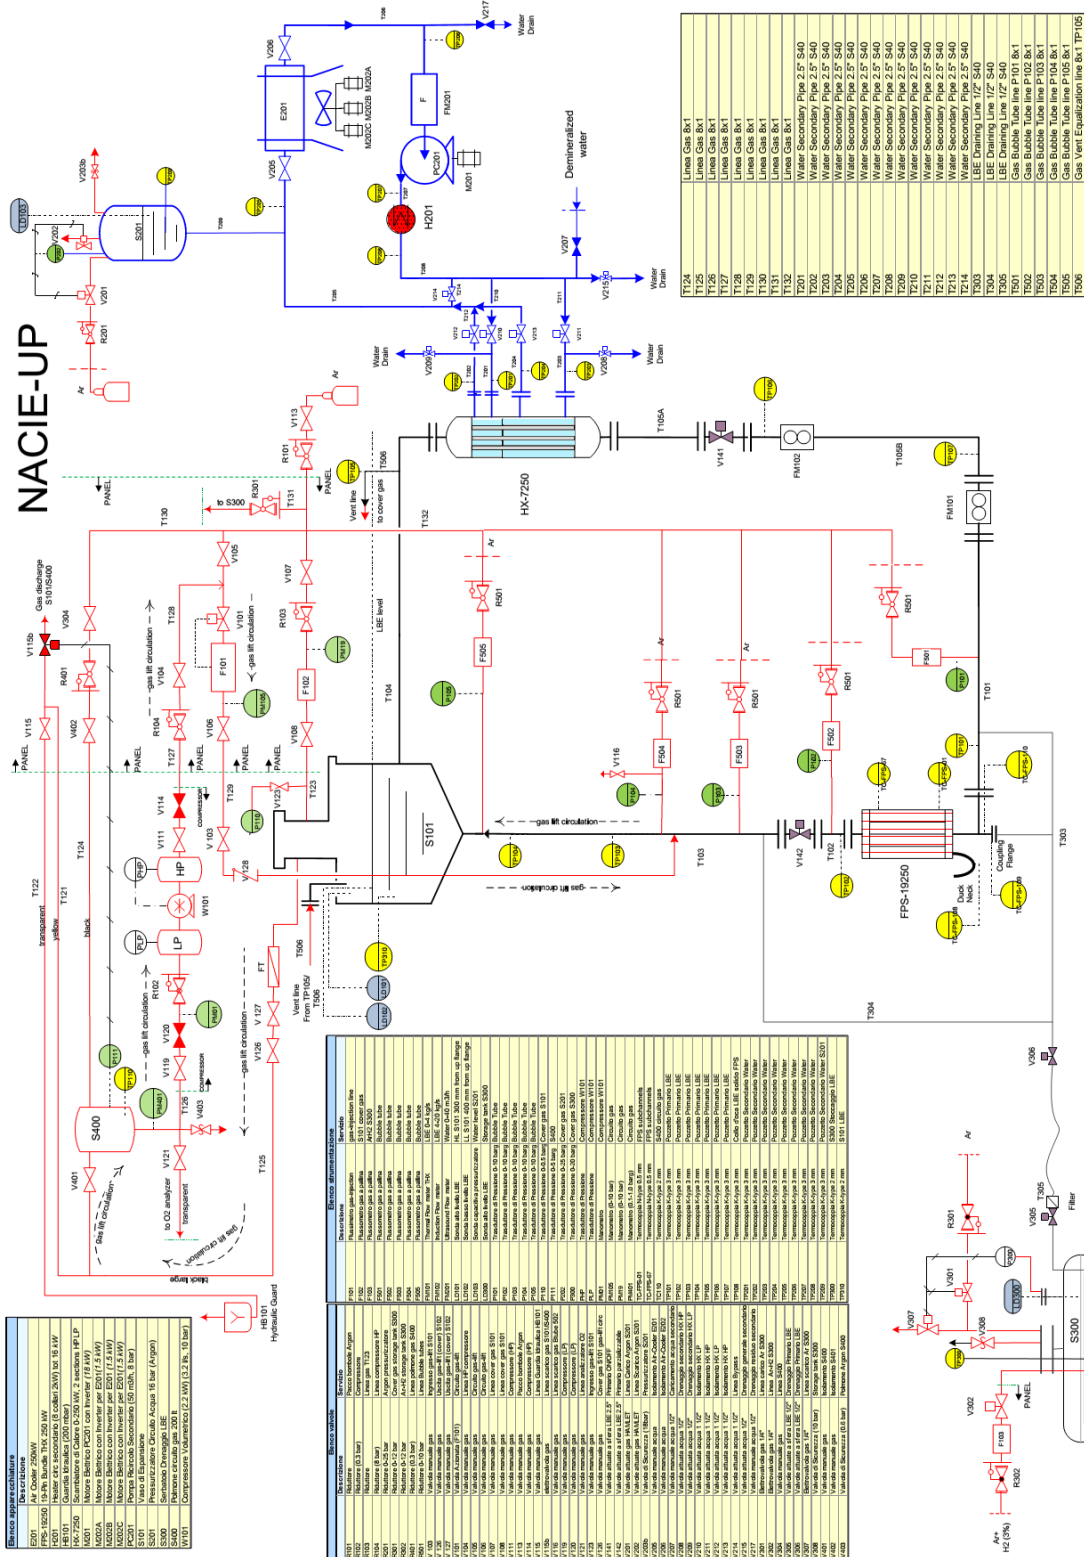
NACIE-UP

Demineralized water

H201

E201

PC201

M201

FM201

S201

S101

S400

HX-7250

FPS-19250

FM101

FM102

F101

F102

F501

F502

F503

F504

F505

W101

HP

LP

HB101 Hydraulic Guard

to O2 analyzer

Gas discharge S101/S400

Water Drain

PANEL

Ar

Vent line to cover gas

Vent line From TP105/ T506

gas lift circulation

LBE level

Duck Neck

Coupling Flange

Filter

Ar+ H2 (3%)

S300

| T124 | Linea Gas 8x1 |
|---|---|
| T125 | Linea Gas 8x1 |
| T126 | Linea Gas 8x1 |
| T127 | Linea Gas 8x1 |
| T128 | Linea Gas 8x1 |
| T129 | Linea Gas 8x1 |
| T130 | Linea Gas 8x1 |
| T131 | Linea Gas 8x1 |
| T132 | Linea Gas 8x1 |
| T201 | Water Secondary Pipe 2.5" S40 |
| T202 | Water Secondary Pipe 2.5" S40 |
| T203 | Water Secondary Pipe 2.5" S40 |
| T204 | Water Secondary Pipe 2.5" S40 |
| T205 | Water Secondary Pipe 2.5" S40 |
| T206 | Water Secondary Pipe 2.5" S40 |
| T207 | Water Secondary Pipe 2.5" S40 |
| T208 | Water Secondary Pipe 2.5" S40 |
| T209 | Water Secondary Pipe 2.5" S40 |
| T210 | Water Secondary Pipe 2.5" S40 |
| T211 | Water Secondary Pipe 2.5" S40 |
| T212 | Water Secondary Pipe 2.5" S40 |
| T213 | Water Secondary Pipe 2.5" S40 |
| T214 | Water Secondary Pipe 2.5" S40 |
| T303 | LBE Draining Line 1/2" S40 |
| T304 | LBE Draining Line 1/2" S40 |
| T305 | LBE Draining Line 1/2" S40 |
| T501 | Gas Bubble Tube line P101 8x1 |
| T502 | Gas Bubble Tube line P102 8x1 |
| T503 | Gas Bubble Tube line P103 8x1 |
| T504 | Gas Bubble Tube line P104 8x1 |
| T505 | Gas Bubble Tube line P105 8x1 |
| T506 | Gas Vent Equalization line 8x1 TP105 |

Elenco apparecchiature
| | Descrizione |
|---|---|
| E201 | Air Cooler 250kW |
| FPS-19250 | 19-Pin Bundle THX 250 kW |
| H201 | Heater circ. secondario (6 collari 2kW) tot. 16 kW |
| HB101 | Guardia Idraulica (200 mbar) |
| HX-7250 | Scambiatore di Calore 0-250 kW, 2 sections HP LP |
| M201 | Motore Elettrico PC201 con Inverter (18 kW) |
| M202A | Motore Elettrico con Inverter per E201 (1.5 kW) |
| M202B | Motore Elettrico con Inverter per E201 (1.5 kW) |
| M202C | Motore Elettrico con Inverter per E201 (1.5 kW) |
| PC201 | Pompa Ricircolo Secondario (50 m3/h, 8 bar) |
| S101 | Vaso di Espansione |
| S201 | Pressurizzatore Circuito Acqua 16 bar (Argon) |
| S300 | Serbatoio Drenaggio LBE |
| S400 | Polmone circuito gas 200 lt |
| W101 | Compressore Volumetrico (2.2 kW) (3.2 l/s, 10 bar) |

Elenco valvole

Elenco strumentazione